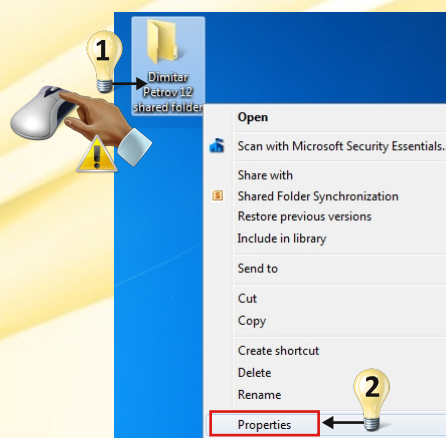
1

Dimitar Petrov 12 shared folder

Open

Scan with Microsoft Security Essentials...

Share with

Shared Folder Synchronization

Restore previous versions

Include in library

Send to

Cut

Copy

Create shortcut

Delete

Rename

Properties

2